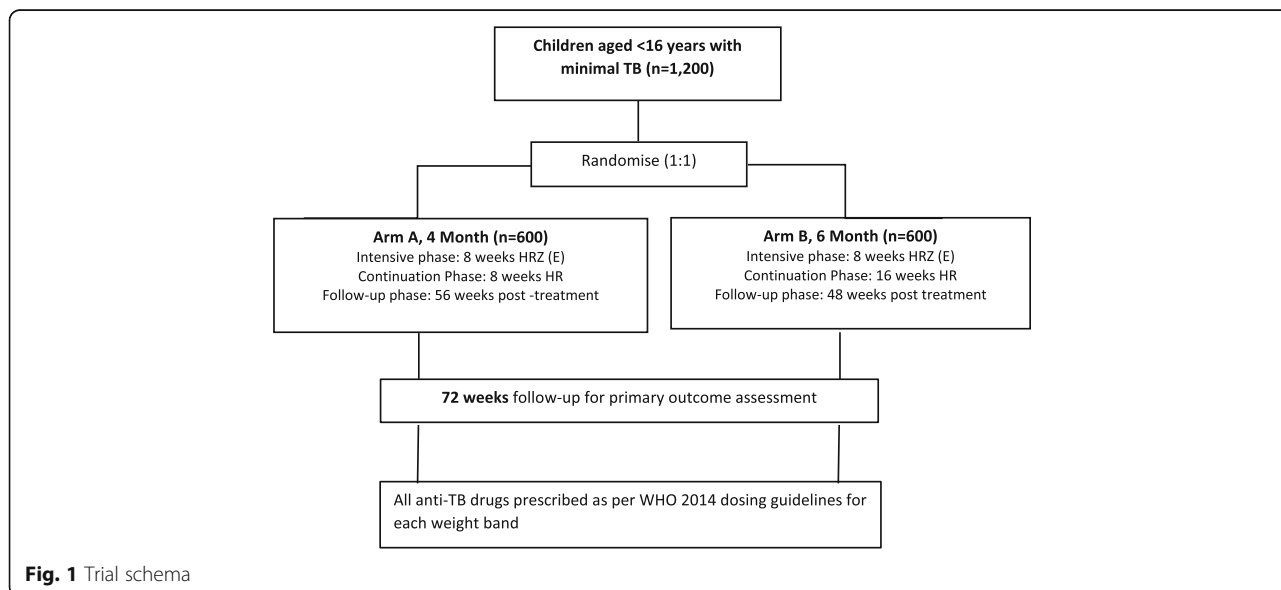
Children aged <16 years with minimal TB (n=1,200)

Randomise (1:1)

Arm A, 4 Month (n=600)
Intensive phase: 8 weeks HRZ (E)
Continuation Phase: 8 weeks HR
Follow-up phase: 56 weeks post -treatment

Arm B, 6 Month (n=600)
Intensive phase: 8 weeks HRZ (E)
Continuation Phase: 16 weeks HR
Follow-up phase: 48 weeks post treatment

72 weeks follow-up for primary outcome assessment

All anti-TB drugs prescribed as per WHO 2014 dosing guidelines for each weight band

Fig. 1 Trial schema